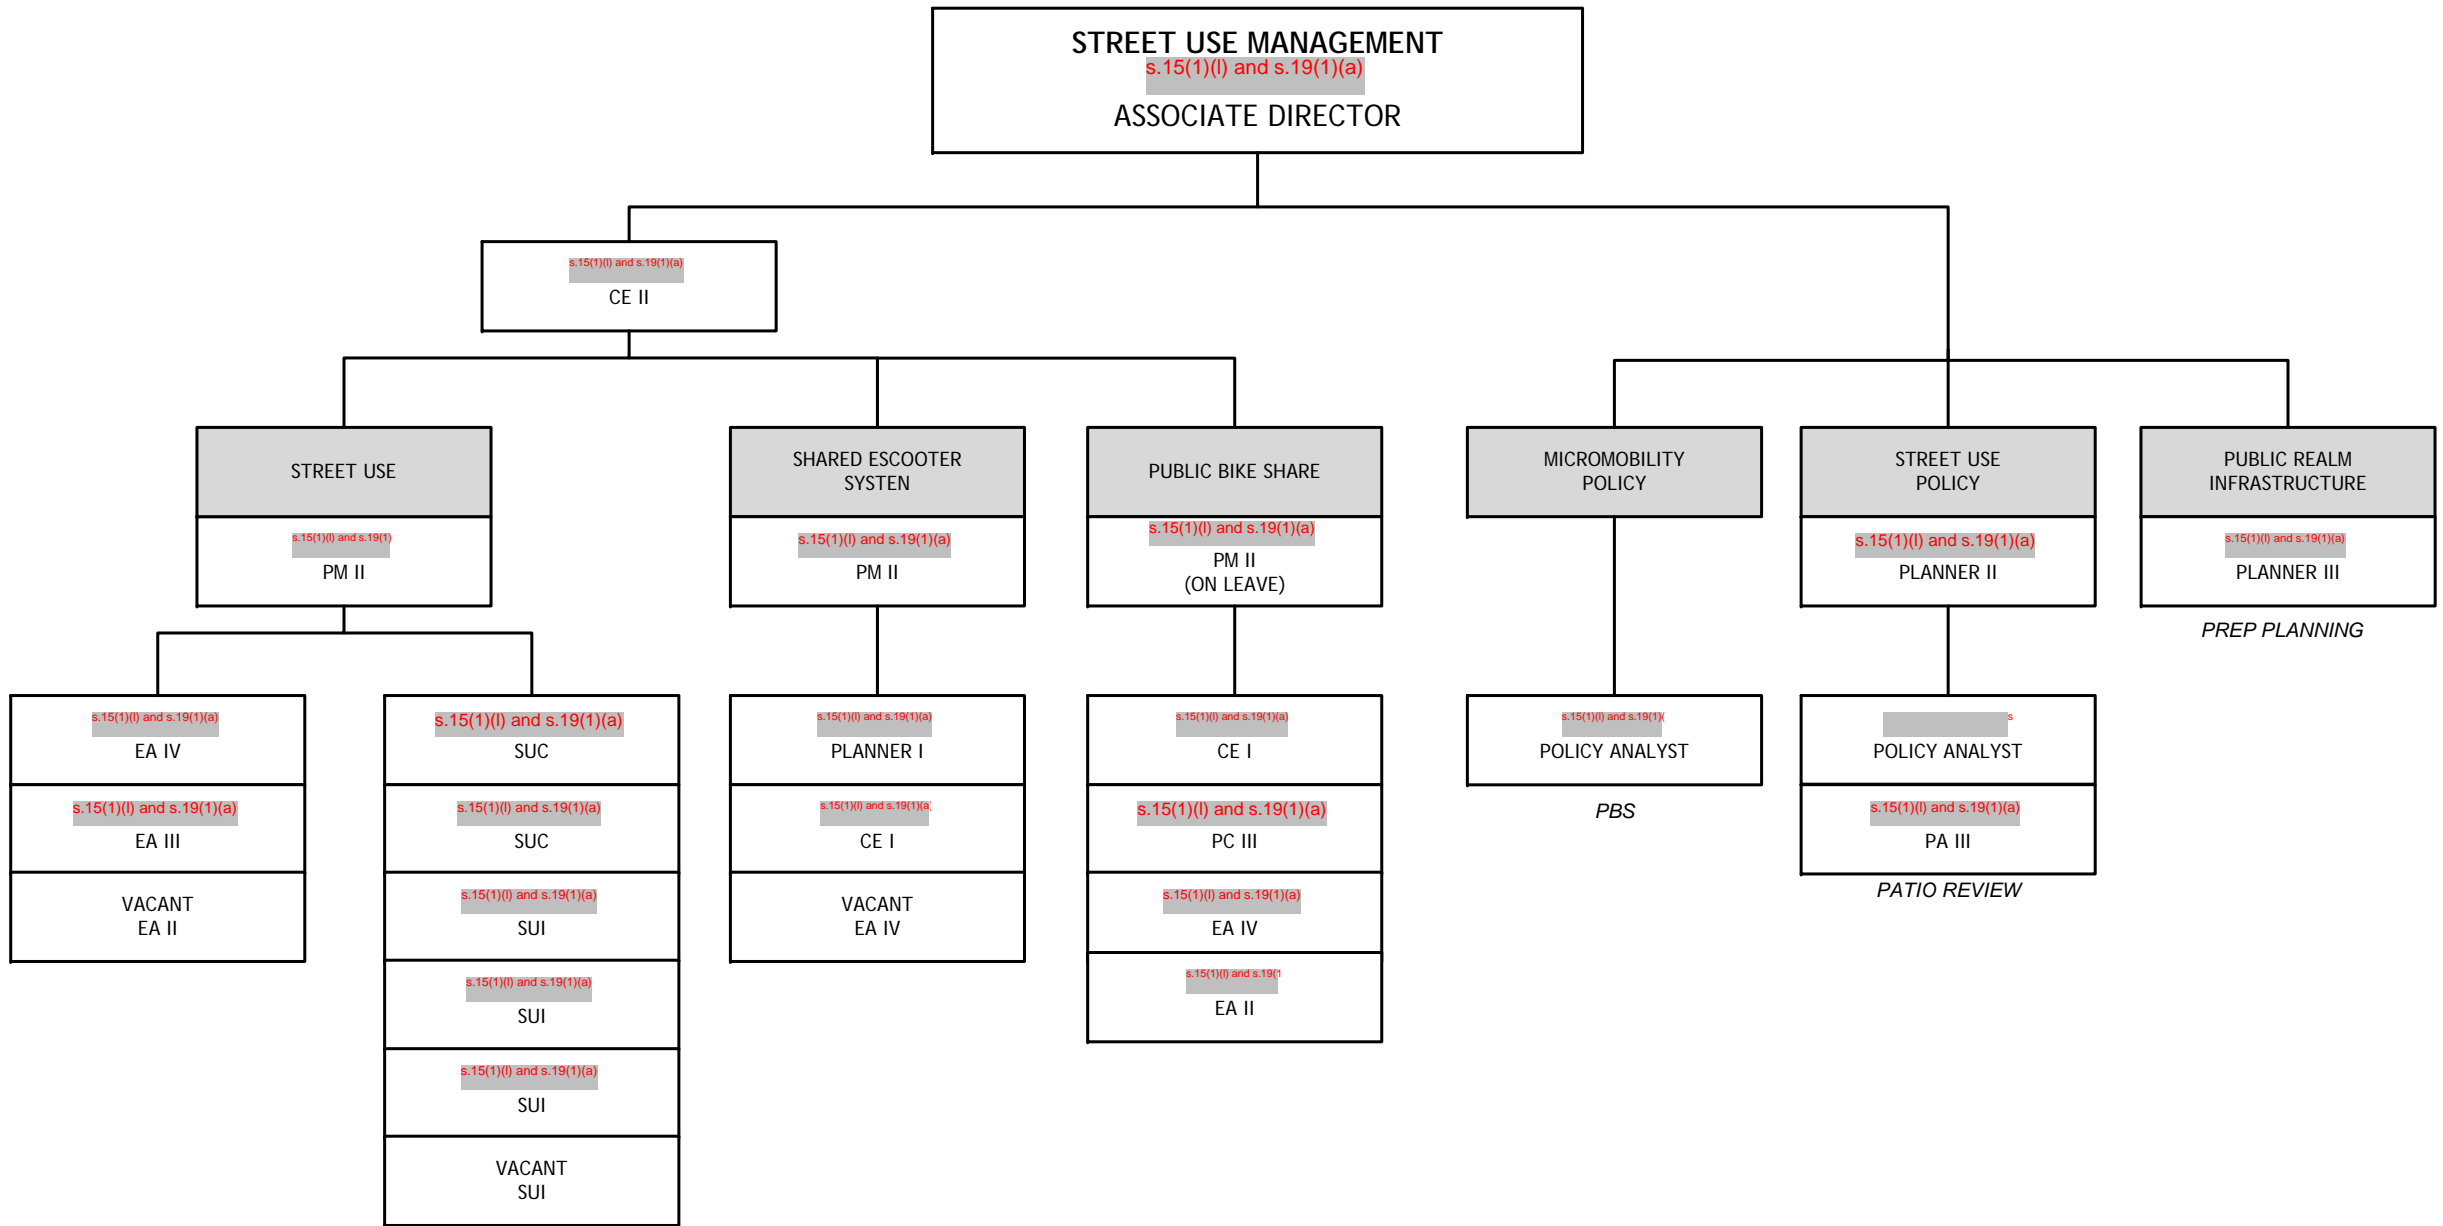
STREET USE MANAGEMENT
s.15(1)(l) and s.19(1)(a)
ASSOCIATE DIRECTOR

s.15(1)(l) and s.19(1)(a)
CE II

STREET USE
s.15(1)(l) and s.19(1)
PM II

s.15(1)(l) and s.19(1)(a)
EA IV

s.15(1)(l) and s.19(1)(a)
EA III

VACANT
EA II

s.15(1)(l) and s.19(1)(a)
SUC

s.15(1)(l) and s.19(1)(a)
SUC

s.15(1)(l) and s.19(1)(a)
SUI

s.15(1)(l) and s.19(1)(a)
SUI

s.15(1)(l) and s.19(1)(a)
SUI

VACANT
SUI

SHARED ESCOOTER SYSTEN
s.15(1)(l) and s.19(1)(a)
PM II

s.15(1)(l) and s.19(1)(a)
PLANNER I

s.15(1)(l) and s.19(1)(a
CE I

VACANT
EA IV

PUBLIC BIKE SHARE
s.15(1)(l) and s.19(1)(a)
PM II
(ON LEAVE)

s.15(1)(l) and s.19(1)(a)
CE I

s.15(1)(l) and s.19(1)(a)
PC III

s.15(1)(l) and s.19(1)(a)
EA IV

s.15(1)(l) and s.19(1
EA II

MICROMOBILITY POLICY
s.15(1)(l) and s.19(1)(
POLICY ANALYST
PBS

STREET USE POLICY
s.15(1)(l) and s.19(1)(a)
PLANNER II

s
POLICY ANALYST

s.15(1)(l) and s.19(1)(a)
PA III
PATIO REVIEW

PUBLIC REALM INFRASTRUCTURE
s.15(1)(l) and s.19(1)(a)
PLANNER III
PREP PLANNING